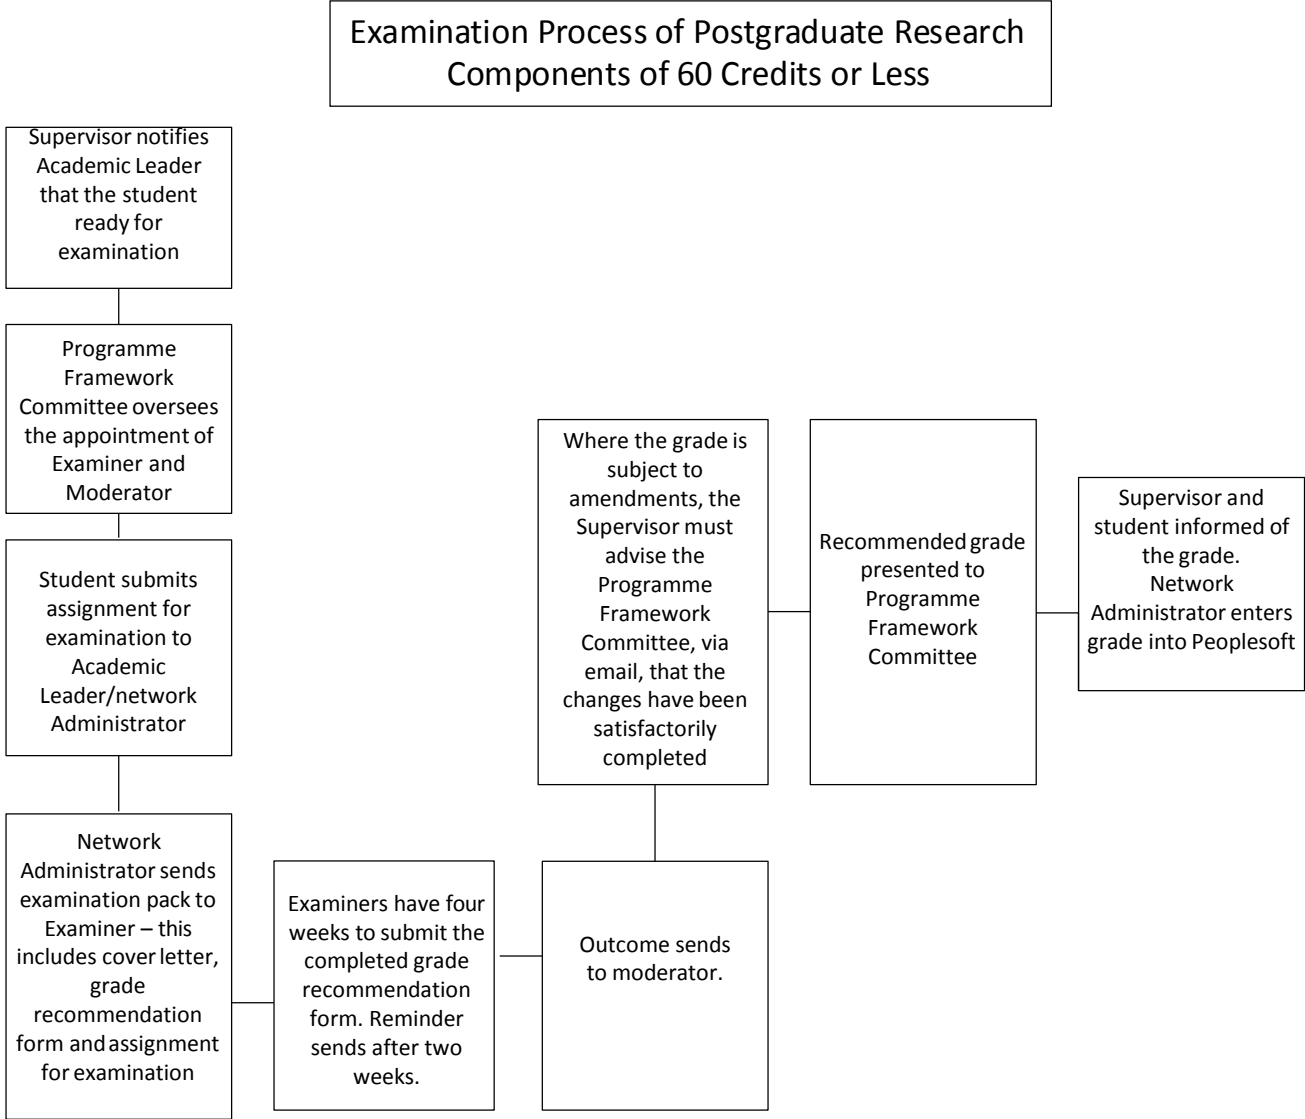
Examination Process of Postgraduate Research Components of 60 Credits or Less

Supervisor notifies Academic Leader that the student ready for examination

Programme Framework Committee oversees the appointment of Examiner and Moderator

Student submits assignment for examination to Academic Leader/network Administrator

Network Administrator sends examination pack to Examiner – this includes cover letter, grade recommendation form and assignment for examination

Examiners have four weeks to submit the completed grade recommendation form. Reminder sends after two weeks.

Outcome sends to moderator.

Where the grade is subject to amendments, the Supervisor must advise the Programme Framework Committee, via email, that the changes have been satisfactorily completed

Recommended grade presented to Programme Framework Committee

Supervisor and student informed of the grade. Network Administrator enters grade into Peoplesoft